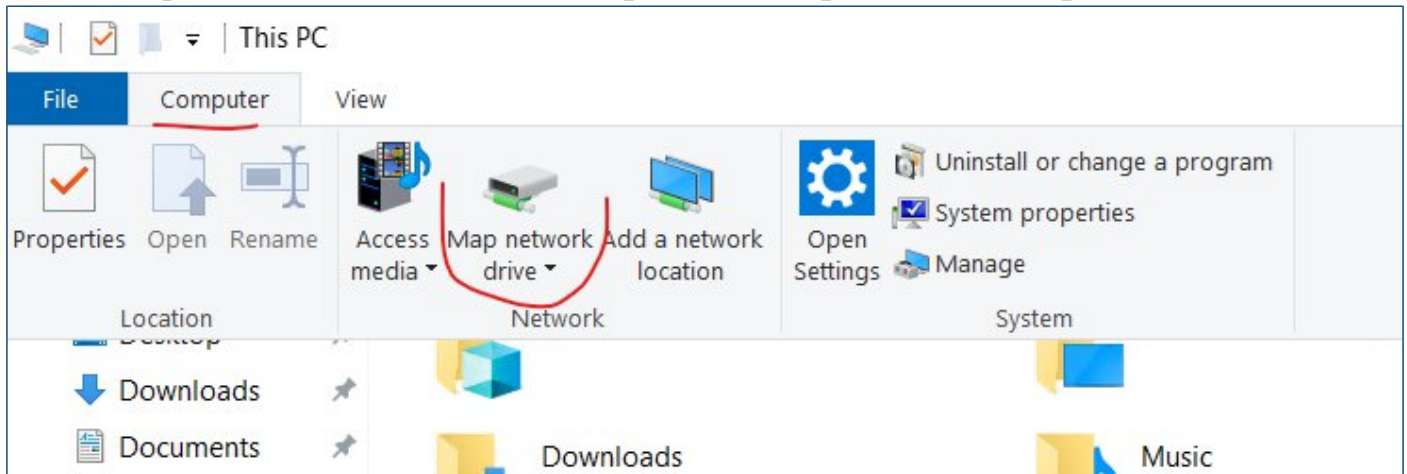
This PC

File
Computer
View

Properties
Open
Rename
Location

Access media
Map network drive
Add a network location
Network

Open Settings
Uninstall or change a program
System properties
Manage
System

Desktop
Downloads
Documents

Downloads
Music